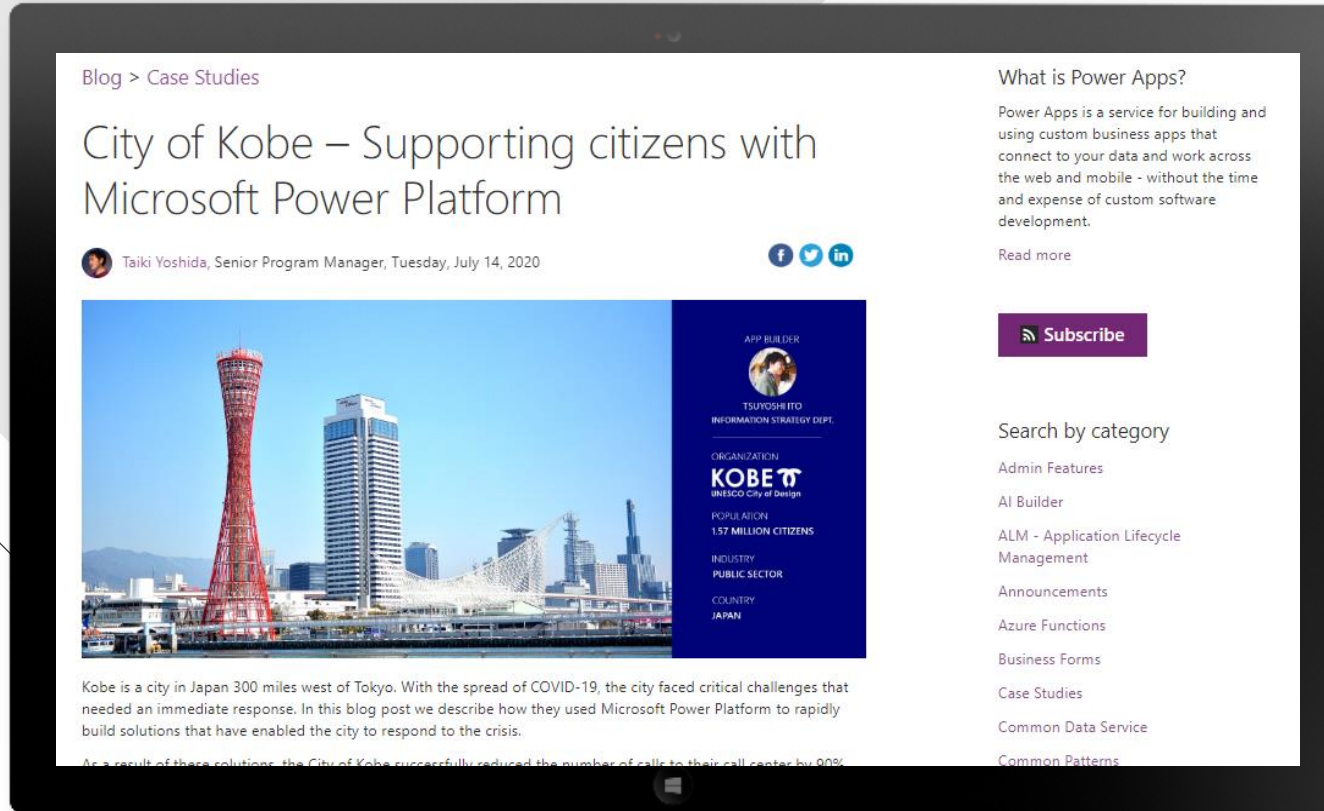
Blog > Case Studies

City of Kobe – Supporting citizens with Microsoft Power Platform

Taiki Yoshida, Senior Program Manager, Tuesday, July 14, 2020

APP BUILDER

TSUYOSHI ITO
INFORMATION STRATEGY DEPT.

ORGANIZATION
KOBE
UNESCO City of Design

POPULATION
1.57 MILLION CITIZENS

INDUSTRY
PUBLIC SECTOR

COUNTRY
JAPAN

Kobe is a city in Japan 300 miles west of Tokyo. With the spread of COVID-19, the city faced critical challenges that needed an immediate response. In this blog post we describe how they used Microsoft Power Platform to rapidly build solutions that have enabled the city to respond to the crisis.

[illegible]

What is Power Apps?

Power Apps is a service for building and using custom business apps that connect to your data and work across the web and mobile - without the time and expense of custom software development.

Read more

Subscribe

Search by category

Admin Features

AI Builder

ALM - Application Lifecycle Management

Announcements

Azure Functions

Business Forms

Case Studies

Common Data Service

Common Patterns